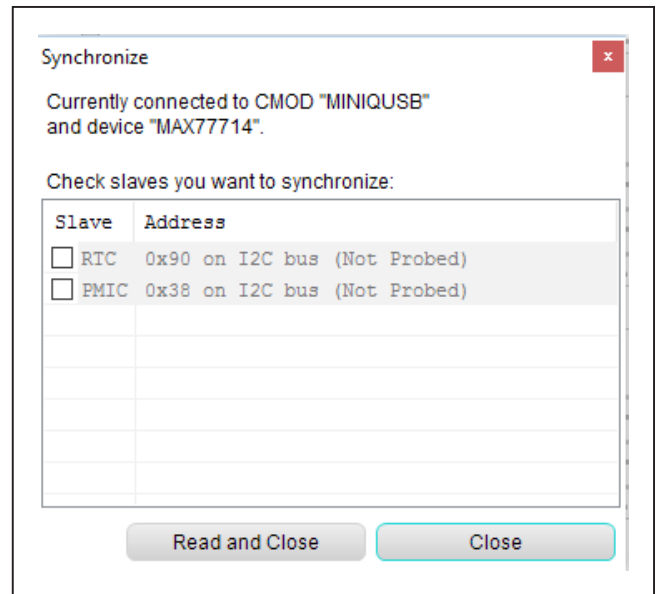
Synchronize

x

Currently connected to CMOD "MINIQUSB" and device "MAX77714".

Check slaves you want to synchronize:

| Slave | Address |
|---|---|
| RTC | 0x90 on I2C bus (Not Probed) |
| PMIC | 0x38 on I2C bus (Not Probed) |

Read and Close

Close